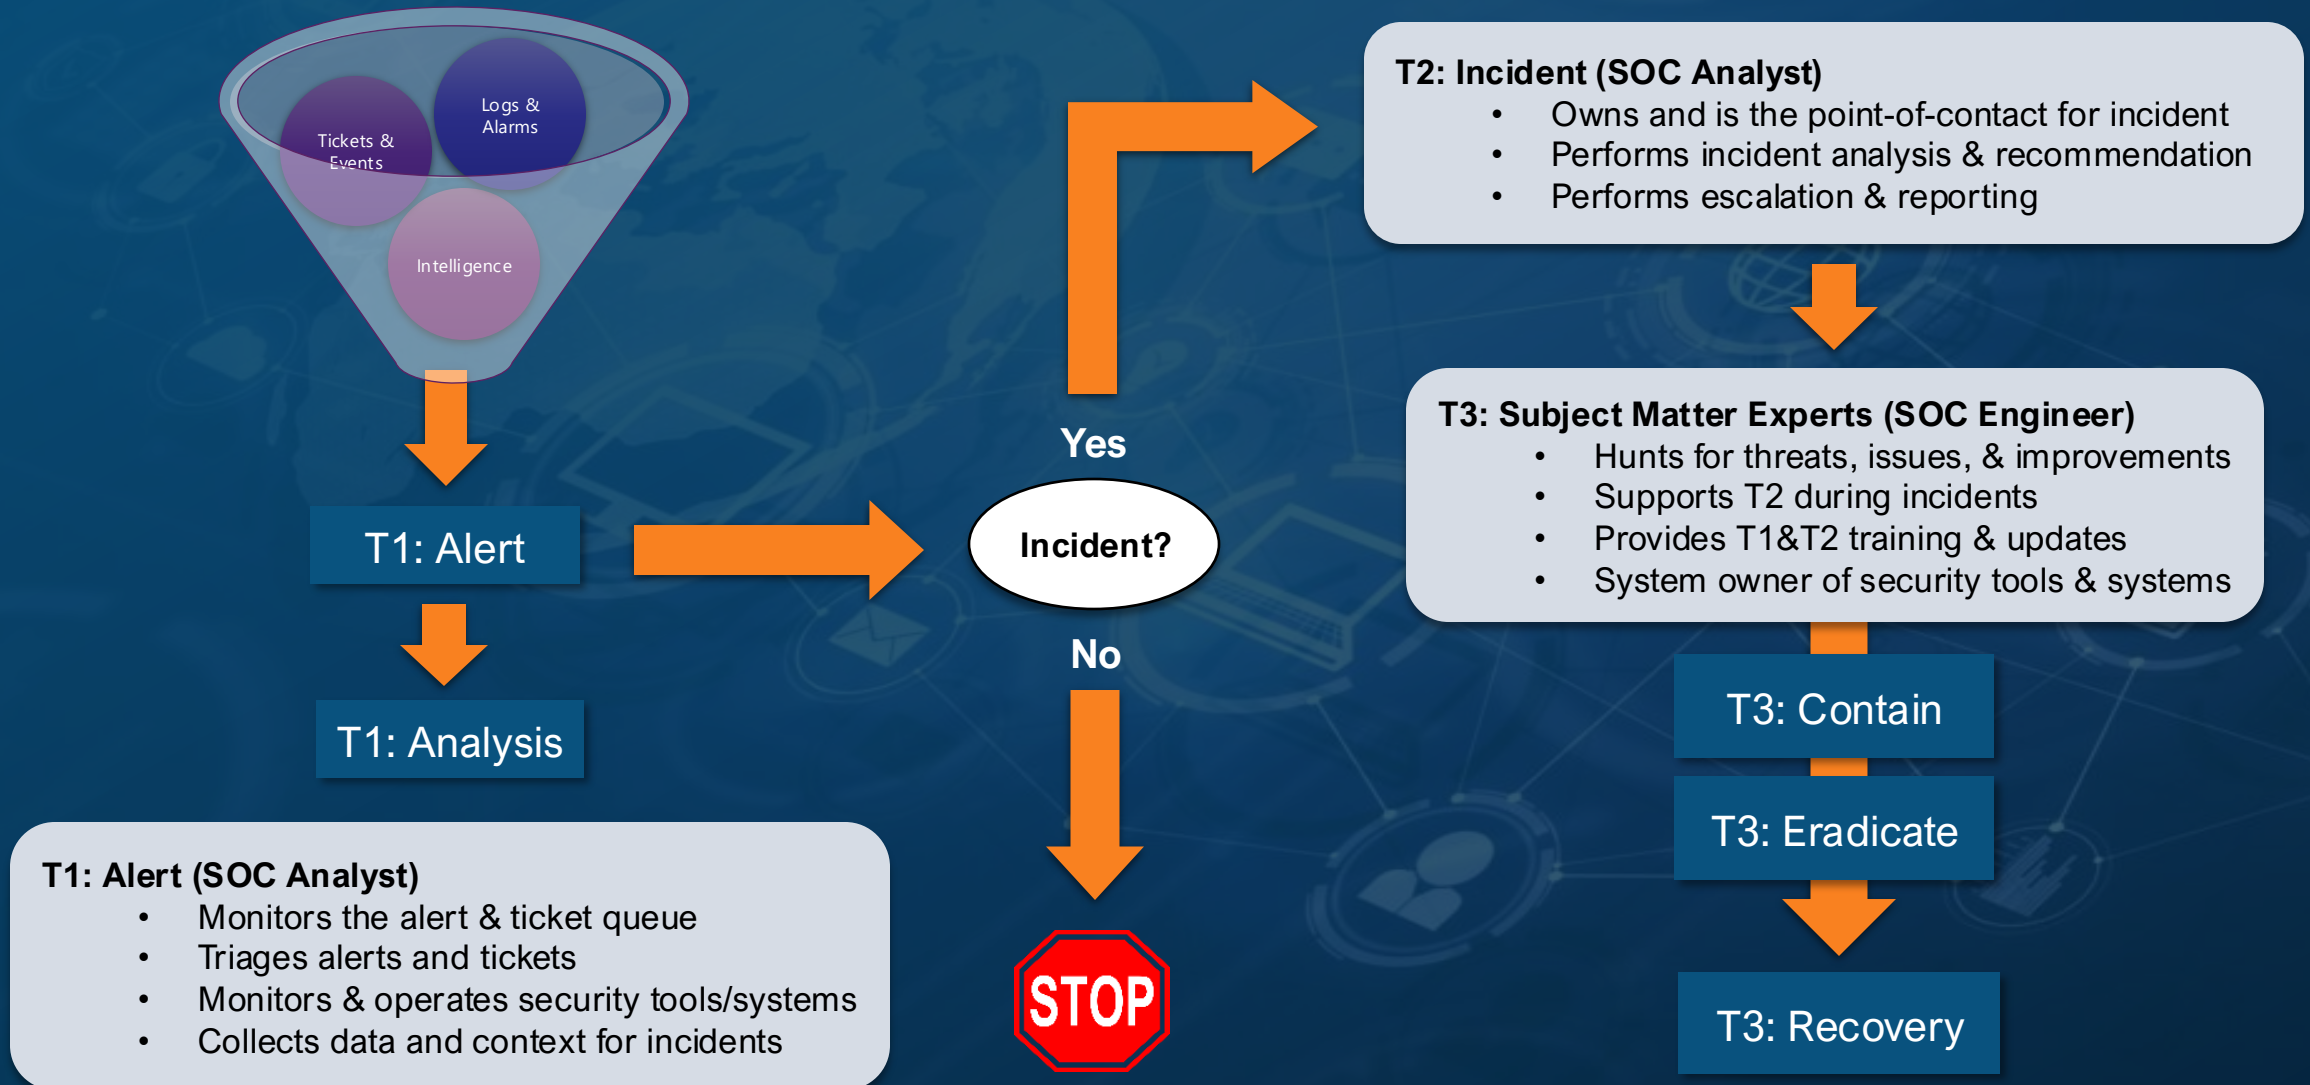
Tickets & Events

Logs & Alarms

Intelligence

T1: Alert

T1: Analysis

T1: Alert (SOC Analyst)
• Monitors the alert & ticket queue
• Triages alerts and tickets
• Monitors & operates security tools/systems
• Collects data and context for incidents

Yes

Incident?

No

STOP

T2: Incident (SOC Analyst)
• Owns and is the point-of-contact for incident
• Performs incident analysis & recommendation
• Performs escalation & reporting

T3: Subject Matter Experts (SOC Engineer)
• Hunts for threats, issues, & improvements
• Supports T2 during incidents
• Provides T1&T2 training & updates
• System owner of security tools & systems

T3: Contain

T3: Eradicate

T3: Recovery